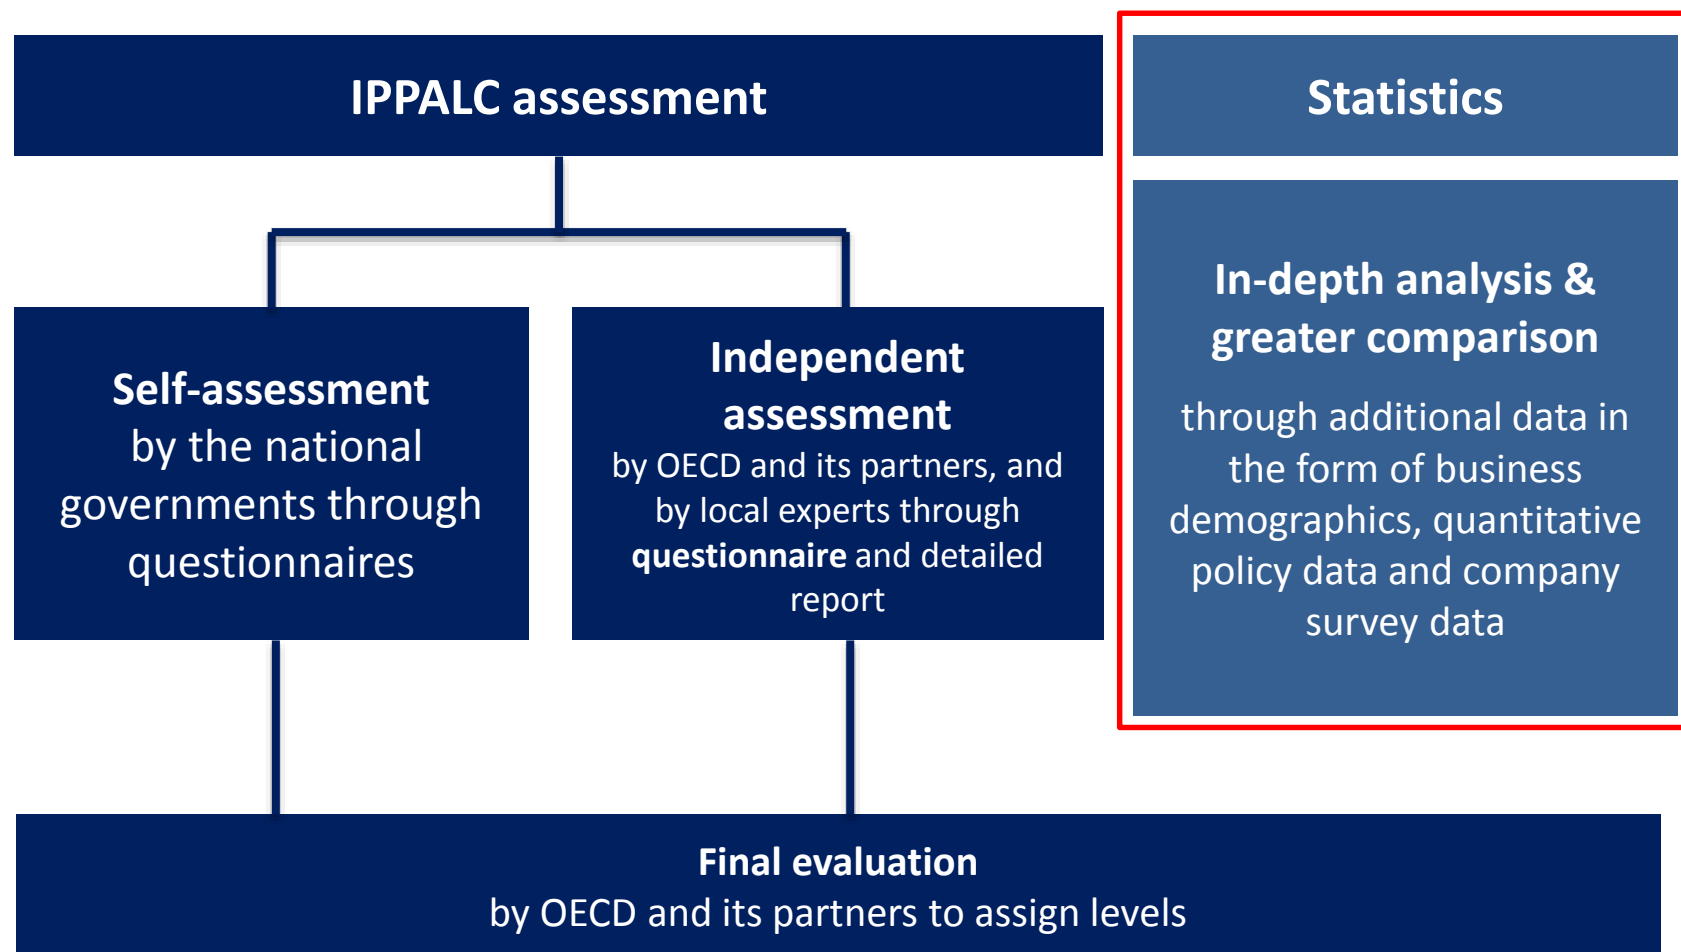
IPPALC assessment

Statistics

Self-assessment
by the national governments through questionnaires

Independent assessment
by OECD and its partners, and by local experts through **questionnaire** and detailed report

In-depth analysis & greater comparison
through additional data in the form of business demographics, quantitative policy data and company survey data

Final evaluation
by OECD and its partners to assign levels